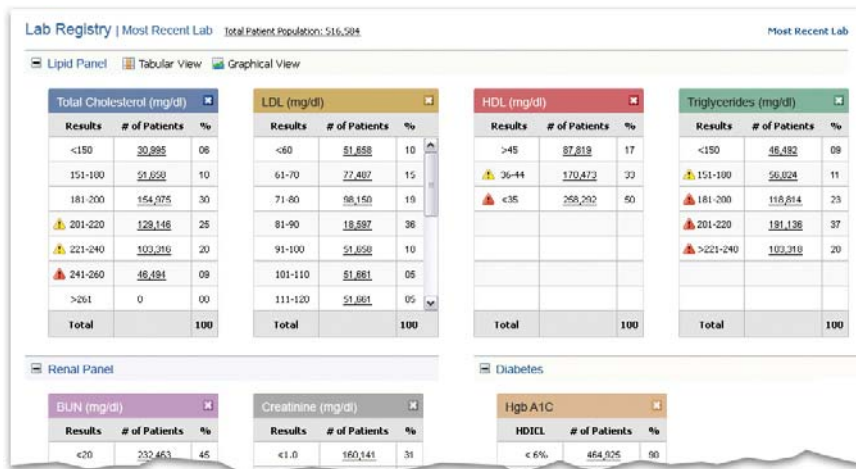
Lab Registry | Most Recent Lab  Total Patient Population: 516,584

Most Recent Lab

Lipid Panel  Tabular View  Graphical View

Total Cholesterol (mg/dl)

| Results | # of Patients | % |
|---|---|---|
| <150 | 30,995 | 06 |
| 151-180 | 51,658 | 10 |
| 181-200 | 154,975 | 30 |
| 201-220 | 129,146 | 25 |
| 221-240 | 103,316 | 20 |
| 241-260 | 46,494 | 09 |
| >261 | 0 | 00 |
| Total | | 100 |

LDL (mg/dl)

| Results | # of Patients | % |
|---|---|---|
| <60 | 51,658 | 10 |
| 61-70 | 77,487 | 15 |
| 71-80 | 98,150 | 19 |
| 81-90 | 18,597 | 36 |
| 91-100 | 51,658 | 10 |
| 101-110 | 51,661 | 05 |
| 111-120 | 51,661 | 05 |
| Total | | 100 |

HDL (mg/dl)

| Results | # of Patients | % |
|---|---|---|
| >45 | 87,819 | 17 |
| 36-44 | 170,473 | 33 |
| <35 | 258,292 | 50 |
| Total | | 100 |

Triglycerides (mg/dl)

| Results | # of Patients | % |
|---|---|---|
| <150 | 46,492 | 09 |
| 151-180 | 56,824 | 11 |
| 181-200 | 118,814 | 23 |
| 201-220 | 191,136 | 37 |
| >221-240 | 103,318 | 20 |
| Total | | 100 |

Renal Panel

BUN (mg/dl)

| Results | # of Patients | % |
|---|---|---|
| <20 | 232,463 | 45 |

Creatinine (mg/dl)

| Results | # of Patients | % |
|---|---|---|
| <1.0 | 160,141 | 31 |

Diabetes

Hgb A1C

| HDICL | # of Patients | % |
|---|---|---|
| < 6% | 464,925 | 90 |